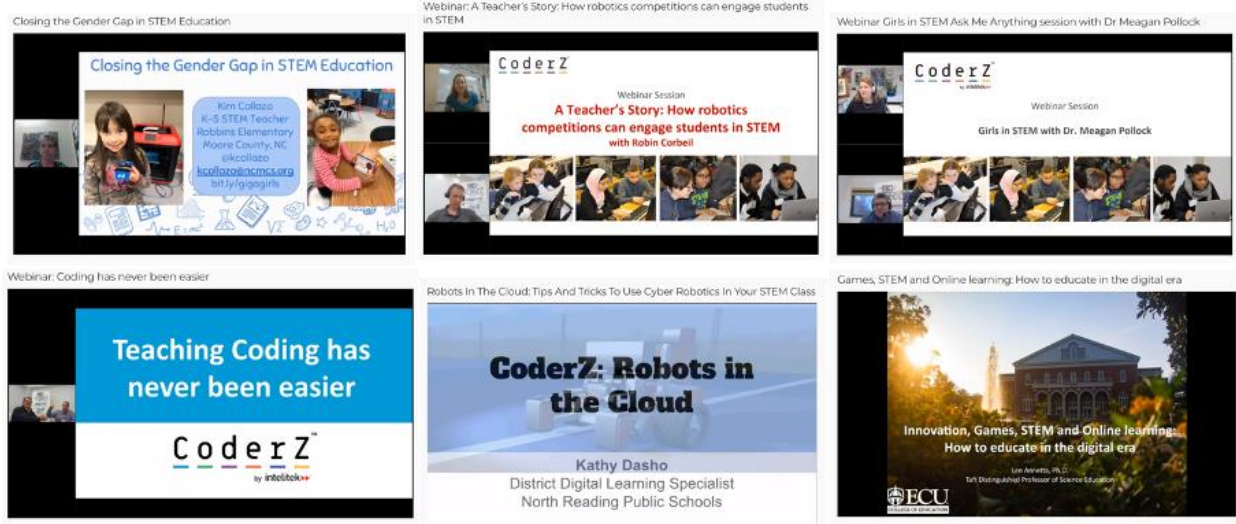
Closing the Gender Gap in STEM Education

Closing the Gender Gap in STEM Education

Kim Collazo
K-5 STEM Teacher
Robbins Elementary
Moore County, NC
@kcollazo
kcollazo@ncmcs.org
bit.ly/gigagirls

Webinar: A Teacher's Story: How robotics competitions can engage students in STEM

CoderZ

Webinar Session

A Teacher's Story: How robotics competitions can engage students in STEM
with Robin Corbeil

Webinar Girls in STEM Ask Me Anything session with Dr Meagan Pollock

CoderZ by intelitek

Webinar Session

Girls in STEM with Dr. Meagan Pollock

Webinar: Coding has never been easier

Teaching Coding has never been easier

CoderZ by intelitek

Robots In The Cloud: Tips And Tricks To Use Cyber Robotics In Your STEM Class

CoderZ: Robots in the Cloud

Kathy Dasho
District Digital Learning Specialist
North Reading Public Schools

Games, STEM and Online learning: How to educate in the digital era

Innovation, Games, STEM and Online learning: How to educate in the digital era

Len Annetta, Ph.D.
Taft Distinguished Professor of Science Education

ECU
COLLEGE OF EDUCATION